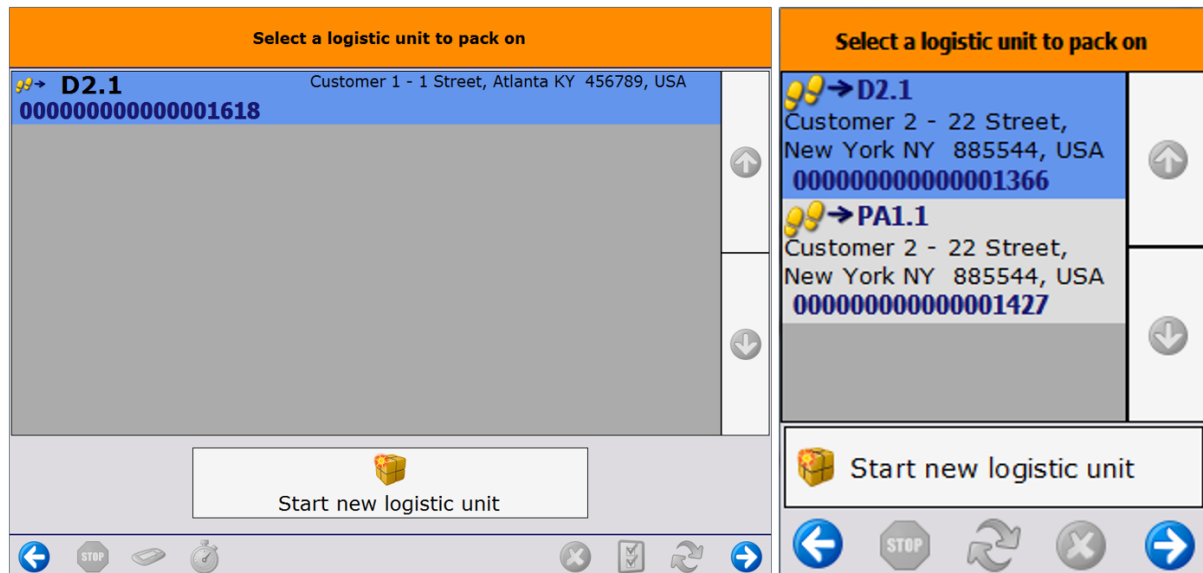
Select a logistic unit to pack on

D2.1
Customer 1 - 1 Street, Atlanta KY 456789, USA
000000000000001618

Start new logistic unit

STOP

Select a logistic unit to pack on

D2.1
Customer 2 - 22 Street, New York NY 885544, USA
000000000000001366

PA1.1
Customer 2 - 22 Street, New York NY 885544, USA
000000000000001427

Start new logistic unit

STOP